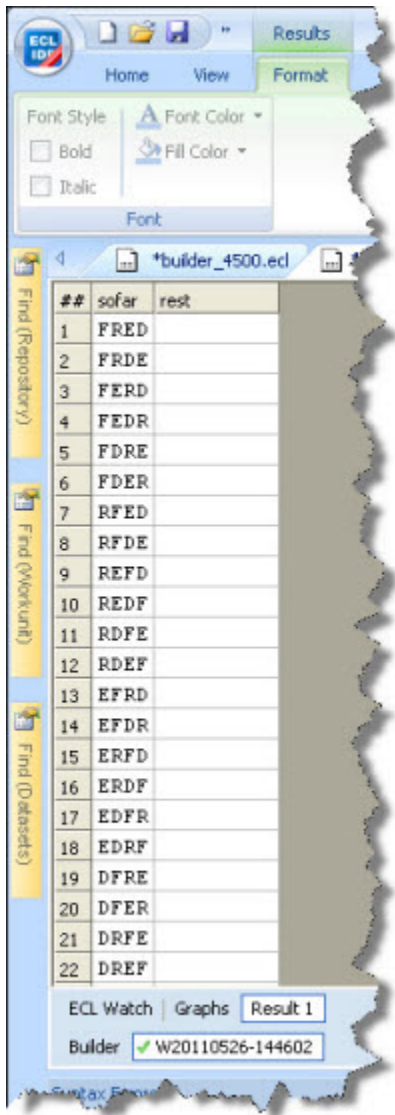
ECL IDE

Results

Home View Format

Font Style

Bold

Italic

Font Color

Fill Color

Font

Find (Repository)

Find (Workunit)

Find (Datasets)

*builder_4500.ecl

| ## | sofar | rest |
|---|---|---|
| 1 | FRED | |
| 2 | FRDE | |
| 3 | FERD | |
| 4 | FEDR | |
| 5 | FDRE | |
| 6 | FDER | |
| 7 | RFED | |
| 8 | RFDE | |
| 9 | REFD | |
| 10 | REDF | |
| 11 | RDFE | |
| 12 | RDEF | |
| 13 | EFRD | |
| 14 | EFDR | |
| 15 | ERFD | |
| 16 | ERDF | |
| 17 | EDFR | |
| 18 | EDRF | |
| 19 | DFRE | |
| 20 | DFER | |
| 21 | DRFE | |
| 22 | DREF | |

ECL Watch | Graphs | Result 1

Builder W20110526-144602

Syntax Errors